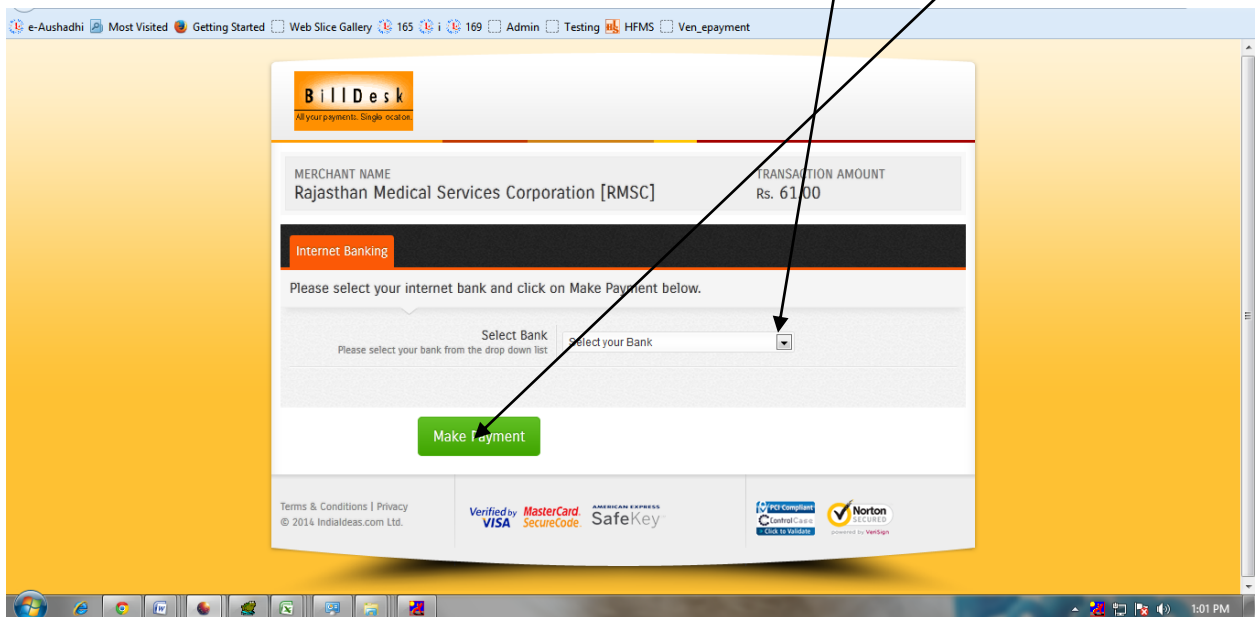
e-Aushadhi Most Visited Getting Started Web Slice Gallery 165 i 169 Admin Testing HFMS Ven_epayment

BillDesk
All your payments. Single location.

MERCHANT NAME
Rajasthan Medical Services Corporation [RMSC]

TRANSACTION AMOUNT
Rs. 61.00

Internet Banking

Please select your internet bank and click on Make Payment below.

Select Bank
Please select your bank from the drop down list

Select your Bank

Make Payment

Terms & Conditions | Privacy
© 2014 IndiaIdeas.com Ltd.

Verified by VISA MasterCard. SecureCode. AMERICAN EXPRESS SafeKey

PCI Compliant ControlCase Click to Validate

Norton SECURED powered by VeriSign

1:01 PM